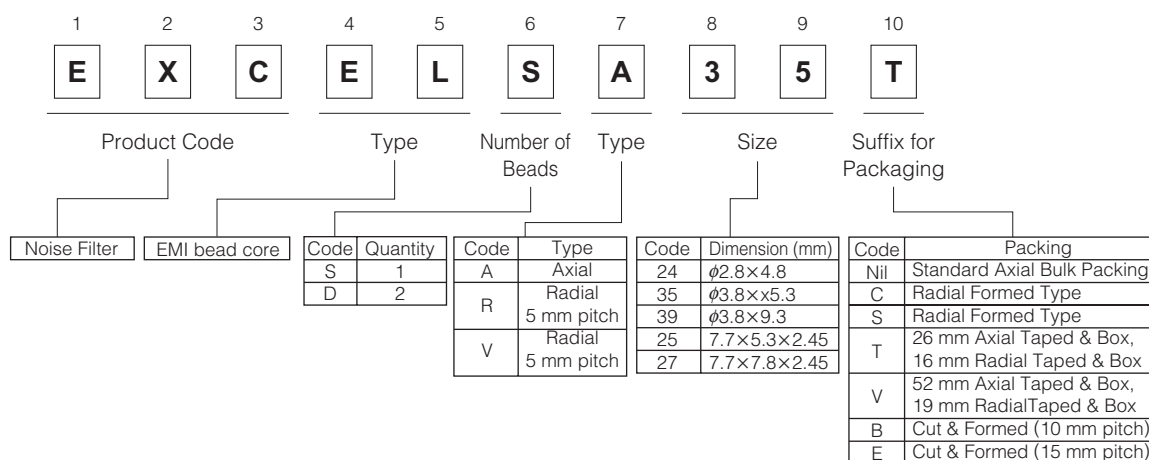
1 2 3 4 5 6 7 8 9 10

E X C E L S A 3 5 T

Product Code

Type

Number of Beads

Type

Size

Suffix for Packaging

Noise Filter

EMI bead core

| Code | Quantity |
|---|---|
| S | 1 |
| D | 2 |

| Code | Type |
|---|---|
| A | Axial |
| R | Radial 5 mm pitch |
| V | Radial 5 mm pitch |

| Code | Dimension (mm) |
|---|---|
| 24 | $\phi$2.8×4.8 |
| 35 | $\phi$3.8××5.3 |
| 39 | $\phi$3.8×9.3 |
| 25 | 7.7×5.3×2.45 |
| 27 | 7.7×7.8×2.45 |

| Code | Packing |
|---|---|
| Nil | Standard Axial Bulk Packing |
| C | Radial Formed Type |
| S | Radial Formed Type |
| T | 26 mm Axial Taped & Box, 16 mm Radial Taped & Box |
| V | 52 mm Axial Taped & Box, 19 mm RadialTaped & Box |
| B | Cut & Formed (10 mm pitch) |
| E | Cut & Formed (15 mm pitch) |